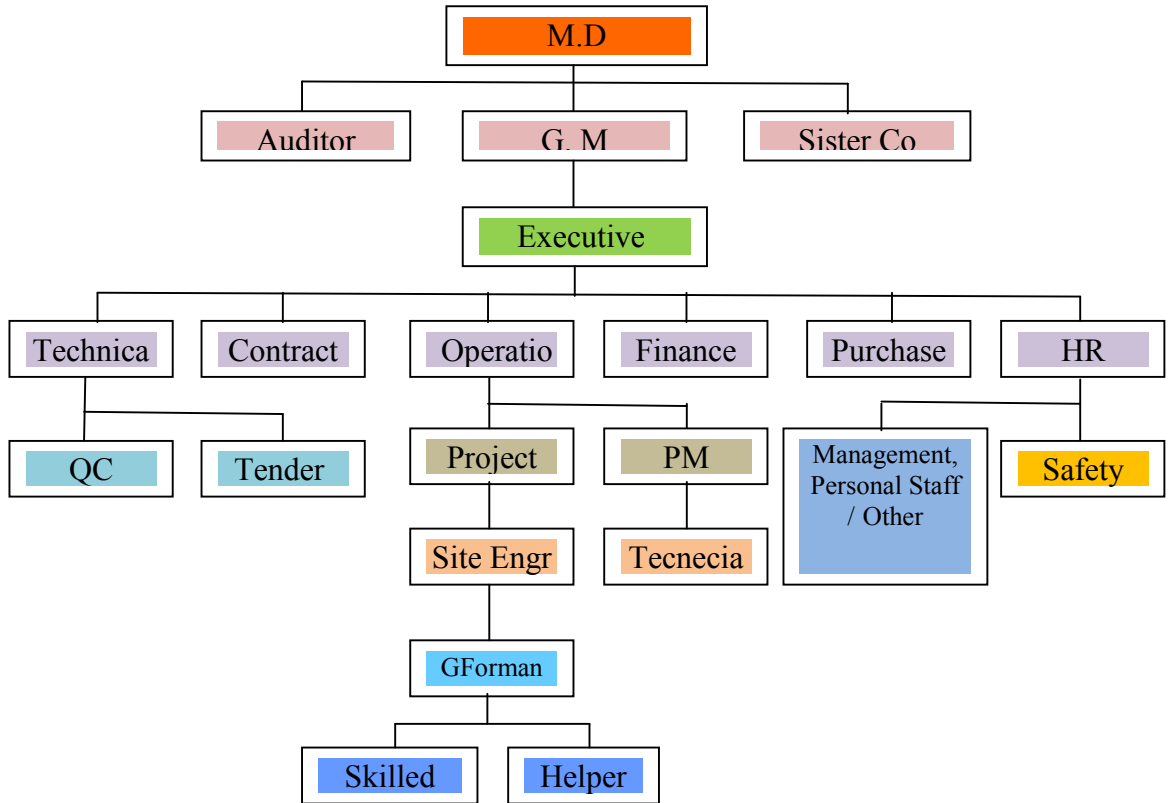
M.D

Auditor

G. M

Sister Co

Executive

Technica

Contract

Operatio

Finance

Purchase

HR

QC

Tender

Project

PM

Management, Personal Staff / Other

Safety

Site Engr

Tecnecia

GForman

Skilled

Helper